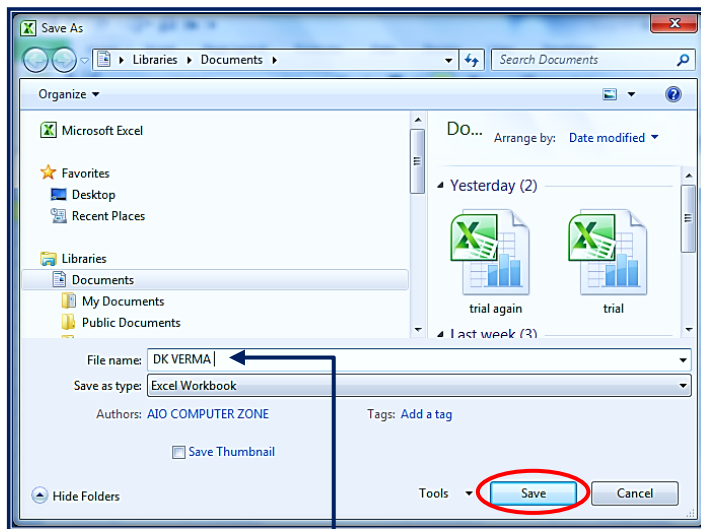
Save As

Libraries ▸ Documents ▸

Search Documents

Organize ▾

Microsoft Excel

Favorites
Desktop
Recent Places

Libraries
Documents
My Documents
Public Documents

Do... Arrange by: Date modified ▾

Yesterday (2)

trial again
trial

Last week (3)

File name: DK VERMA

Save as type: Excel Workbook

Authors: AIO COMPUTER ZONE

Tags: Add a tag

Save Thumbnail

Hide Folders

Tools

Save

Cancel